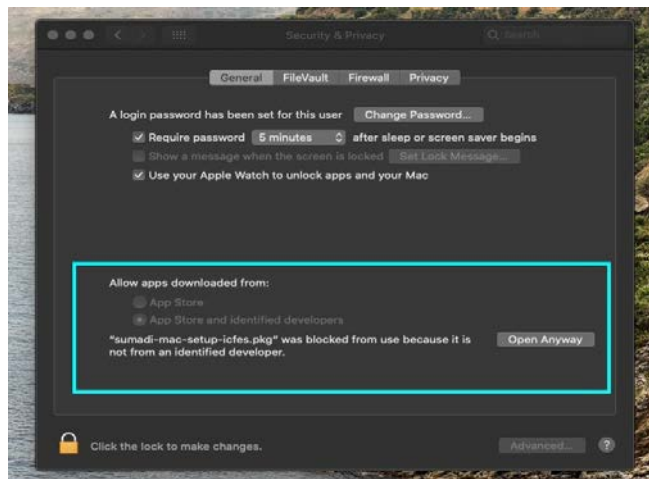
Security & Privacy

Search

General FileVault Firewall Privacy

A login password has been set for this user Change Password...

Require password 5 minutes after sleep or screen saver begins

Show a message when the screen is locked Set Lock Message...

Use your Apple Watch to unlock apps and your Mac

Allow apps downloaded from:

App Store

App Store and identified developers

"sumadi-mac-setup-icfes.pkg" was blocked from use because it is not from an identified developer.

Open Anyway

Click the lock to make changes.

Advanced...

?